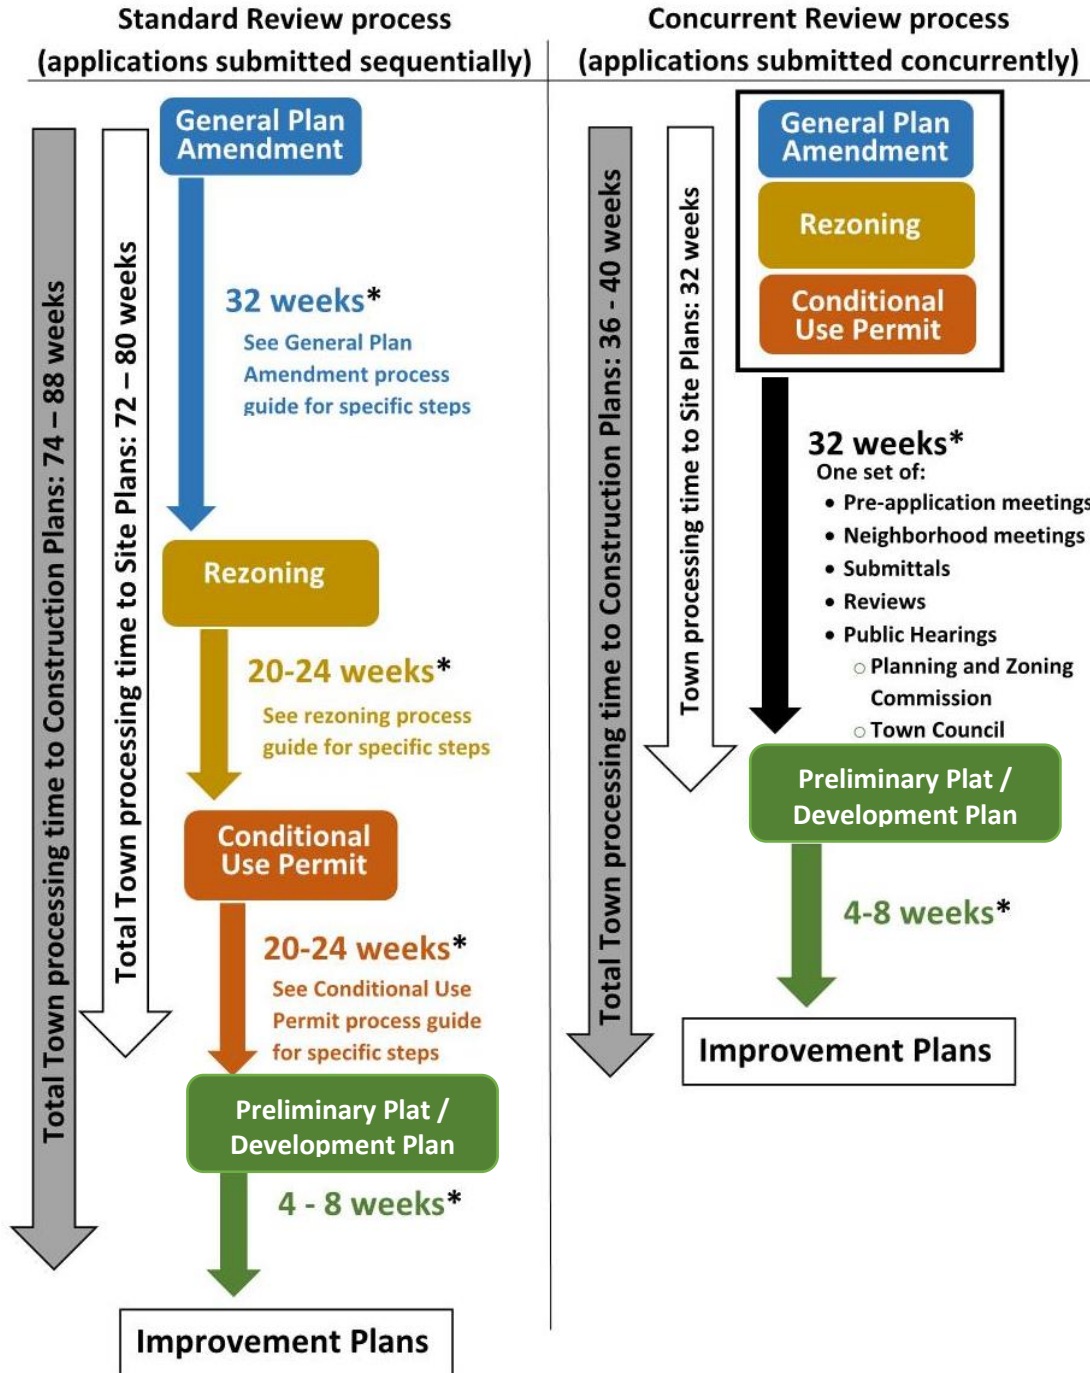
Standard Review process
(applications submitted sequentially)

Total Town processing time to Construction Plans: 74 – 88 weeks

Total Town processing time to Site Plans: 72 – 80 weeks

General Plan Amendment

32 weeks*
See General Plan Amendment process guide for specific steps

Rezoning

20-24 weeks*
See rezoning process guide for specific steps

Conditional Use Permit

20-24 weeks*
See Conditional Use Permit process guide for specific steps

Preliminary Plat / Development Plan

4 - 8 weeks*

Improvement Plans

Concurrent Review process
(applications submitted concurrently)

Total Town processing time to Construction Plans: 36 - 40 weeks

Town processing time to Site Plans: 32 weeks

General Plan Amendment

Rezoning

Conditional Use Permit

32 weeks*
One set of:
• Pre-application meetings
• Neighborhood meetings
• Submittals
• Reviews
• Public Hearings
○ Planning and Zoning Commission
○ Town Council

Preliminary Plat / Development Plan

4-8 weeks*

Improvement Plans